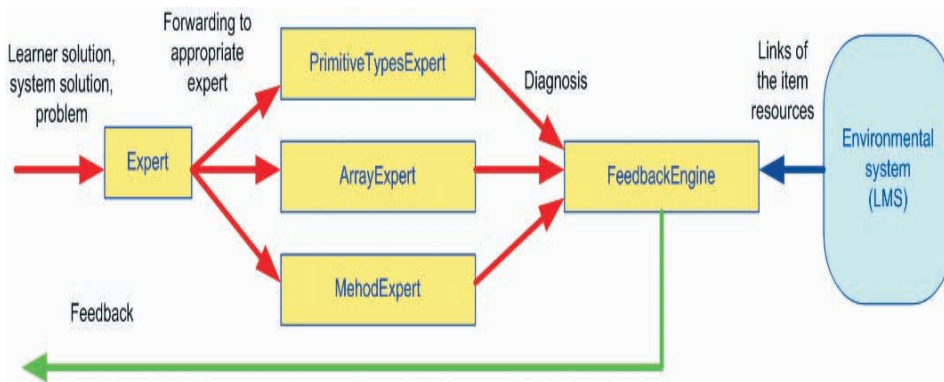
Learner solution, system solution, problem

Forwarding to appropriate expert

Expert

PrimitiveTypesExpert

ArrayExpert

MehodExpert

Diagnosis

FeedbackEngine

Links of the item resources

Environmental system (LMS)

Feedback